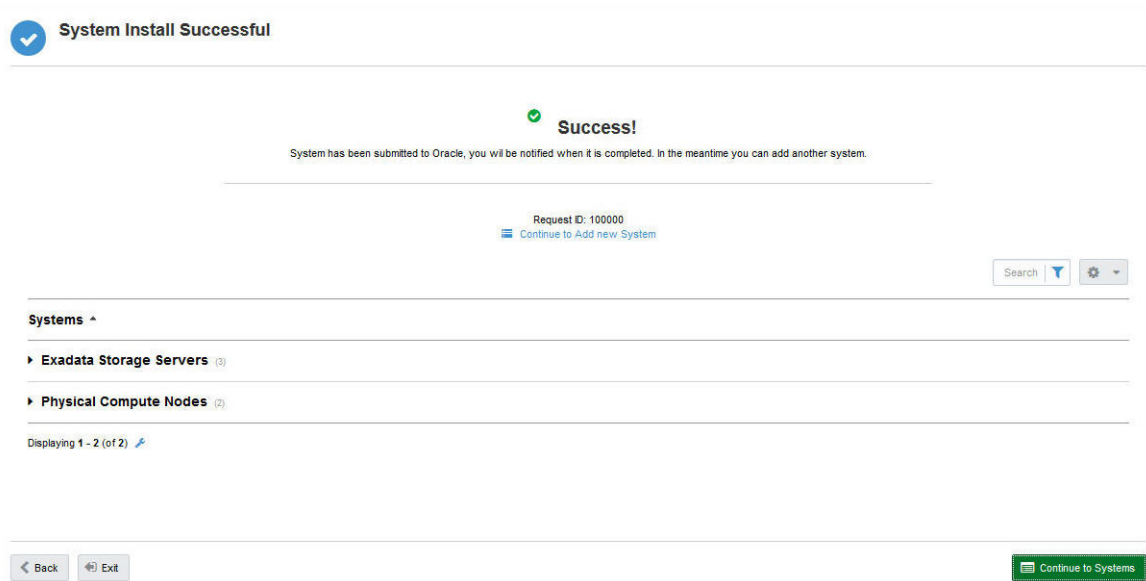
System Install Successful

Success!

System has been submitted to Oracle, you wil be notified when it is completed. In the meantime you can add another system.

Request ID: 100000

Continue to Add new System

Search

Systems

Exadata Storage Servers (3)

Physical Compute Nodes (2)

Displaying 1 - 2 (of 2)

Back

Exit

Continue to Systems